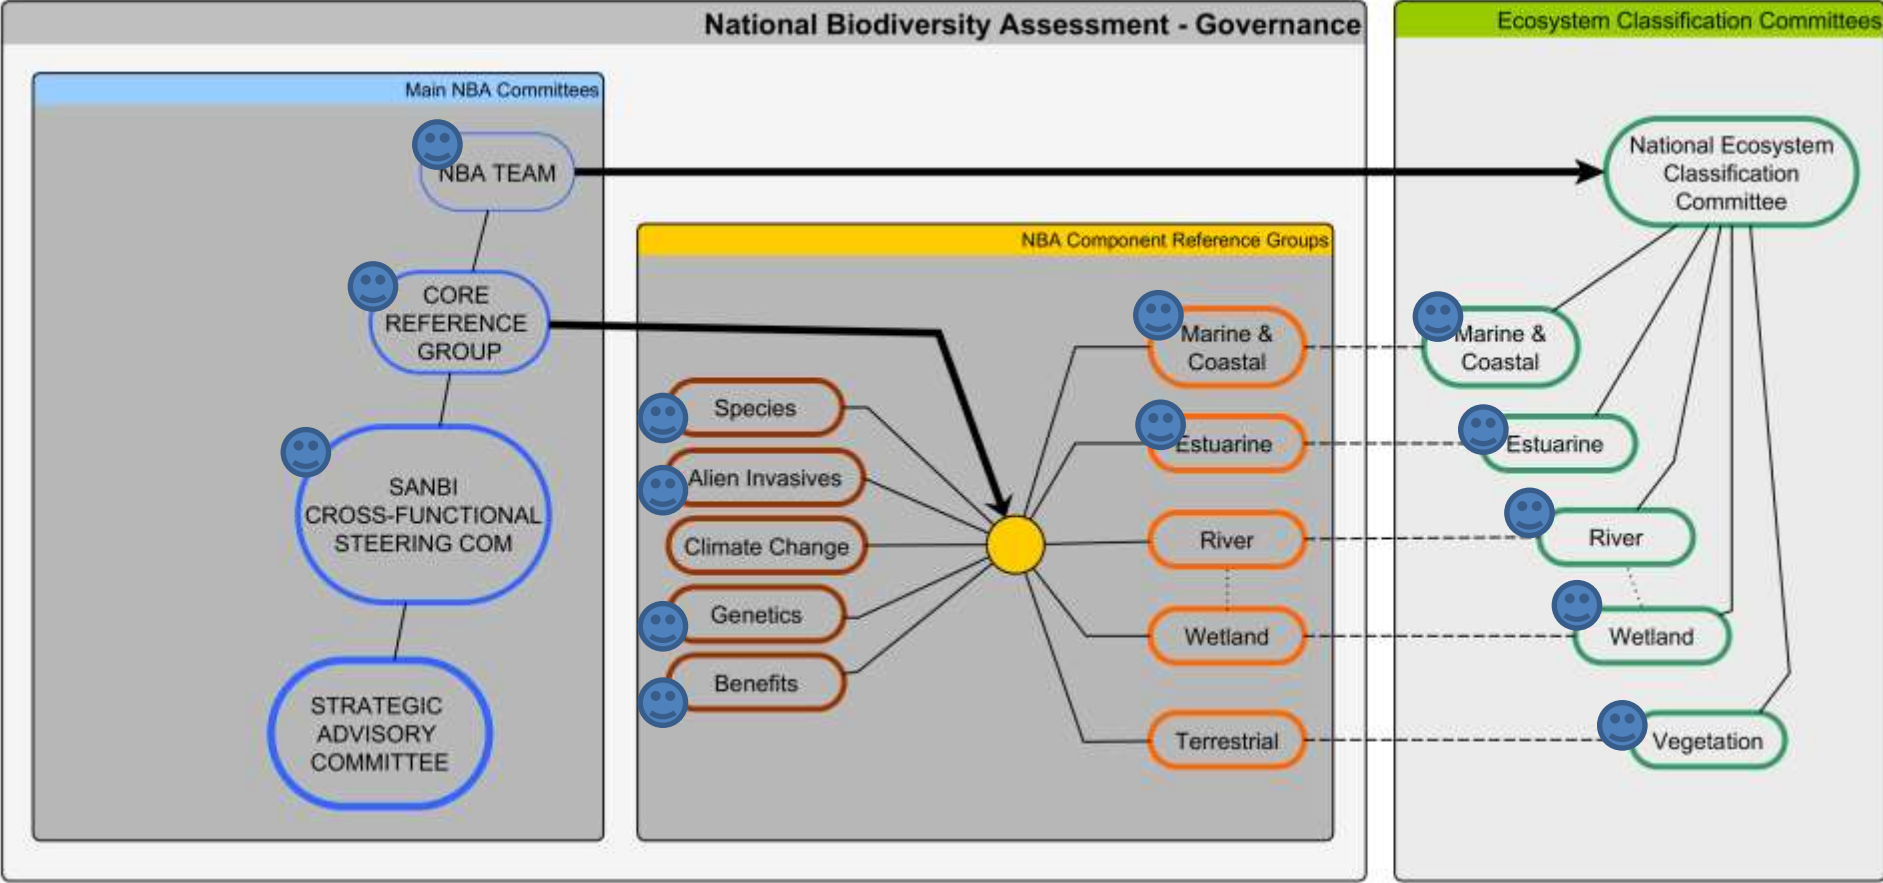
National Biodiversity Assessment - Governance

Main NBA Committees

NBA TEAM

CORE REFERENCE GROUP

SANBI CROSS-FUNCTIONAL STEERING COM

STRATEGIC ADVISORY COMMITTEE

NBA Component Reference Groups

Species

Alien Invasives

Climate Change

Genetics

Benefits

Marine & Coastal

Estuarine

River

Wetland

Terrestrial

Ecosystem Classification Committees

National Ecosystem Classification Committee

Marine & Coastal

Estuarine

River

Wetland

Vegetation